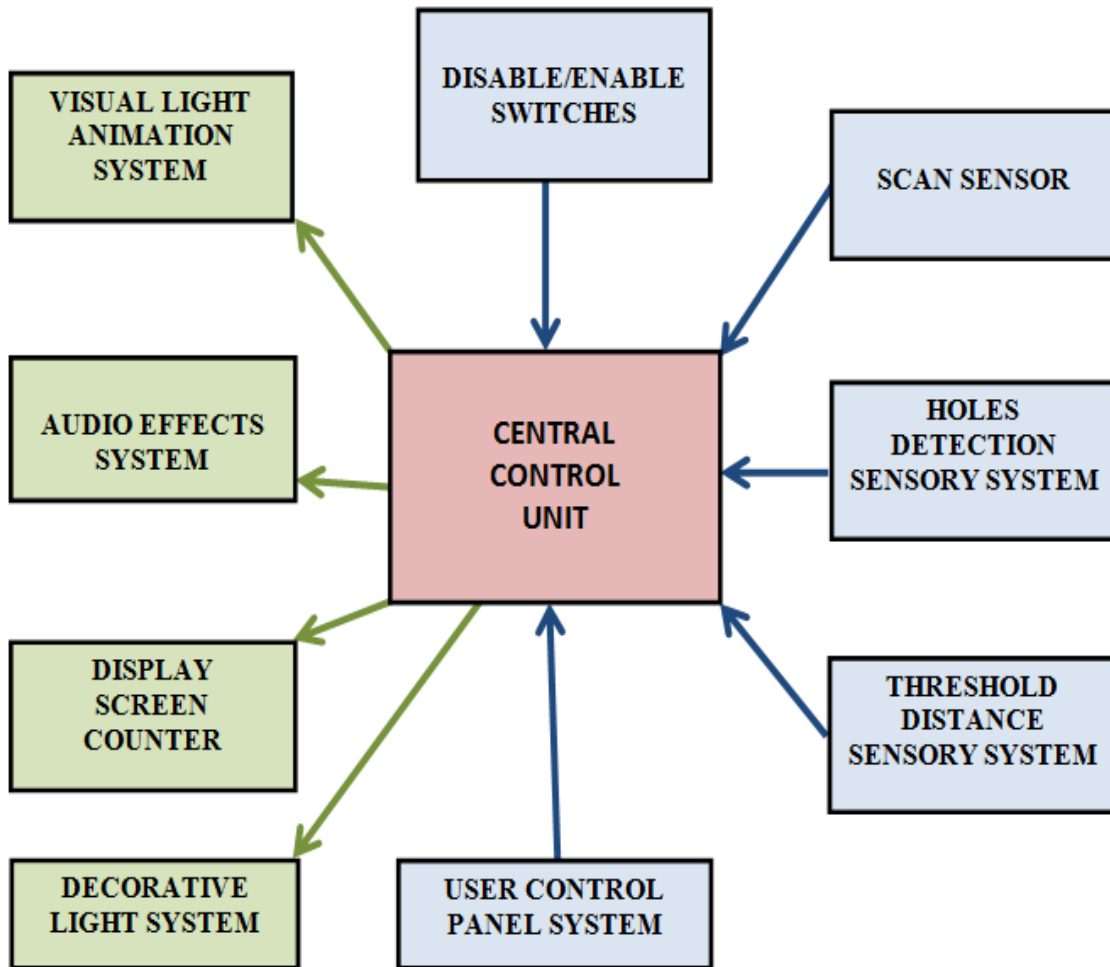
DISABLE/ENABLE SWITCHES

VISUAL LIGHT ANIMATION SYSTEM

SCAN SENSOR

AUDIO EFFECTS SYSTEM

CENTRAL CONTROL UNIT

HOLES DETECTION SENSORY SYSTEM

DISPLAY SCREEN COUNTER

THRESHOLD DISTANCE SENSORY SYSTEM

DECORATIVE LIGHT SYSTEM

USER CONTROL PANEL SYSTEM